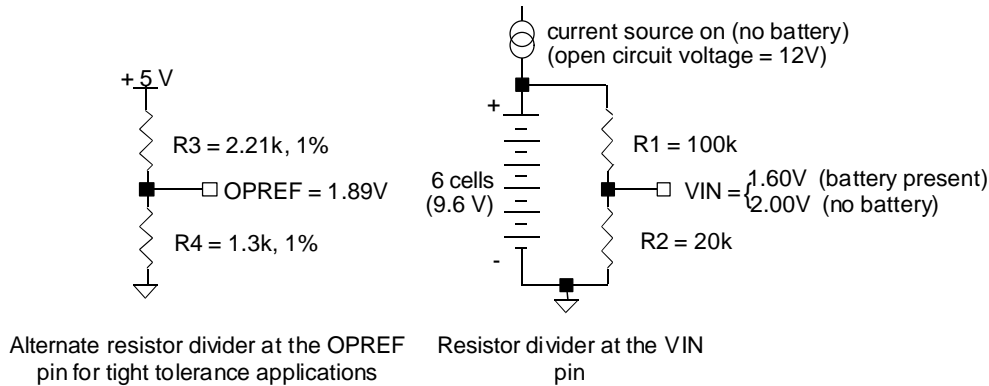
+5 V

R3 = 2.21k, 1%

OPREF = 1.89V

R4 = 1.3k, 1%

current source on (no battery)
(open circuit voltage = 12V)

+

6 cells
(9.6 V)

-

R1 = 100k

VIN = { 1.60V (battery present)
2.00V (no battery)

R2 = 20k

Alternate resistor divider at the OPREF pin for tight tolerance applications

Resistor divider at the VIN pin